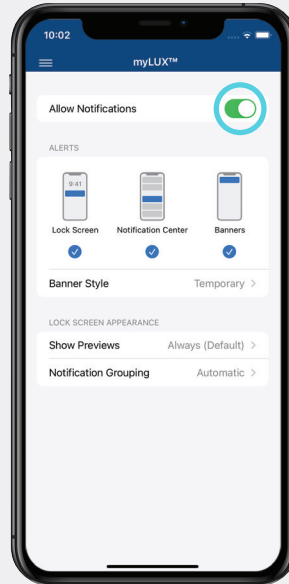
10:02

myLUX™

Allow Notifications

ALERTS

9:41

Lock Screen

Notification Center

Banners

Banner Style Temporary >

LOCK SCREEN APPEARANCE

Show Previews Always (Default) >

Notification Grouping Automatic >